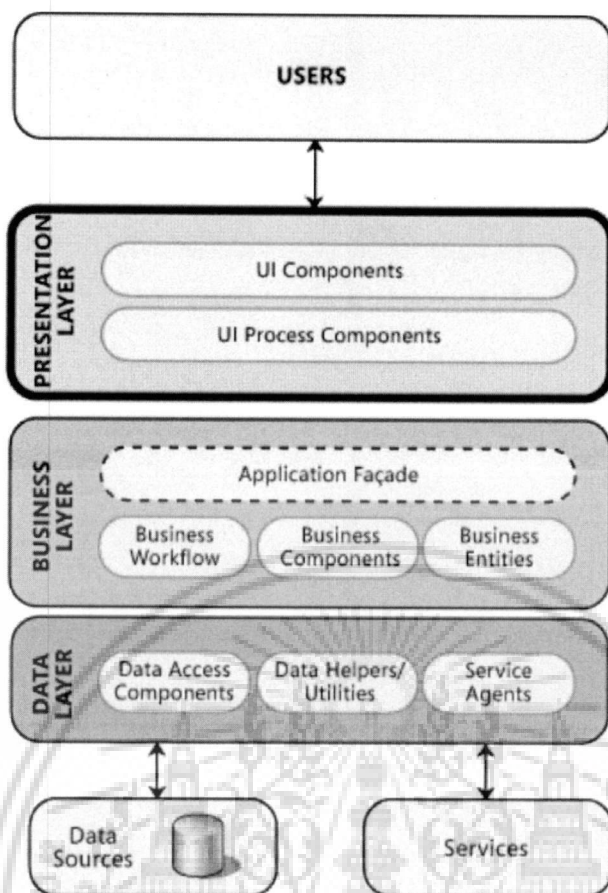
USERS

PRESENTATION LAYER

UI Components

UI Process Components

BUSINESS LAYER

Application Façade

Business Workflow

Business Components

Business Entities

DATA LAYER

Data Access Components

Data Helpers/ Utilities

Service Agents

Data Sources

Services